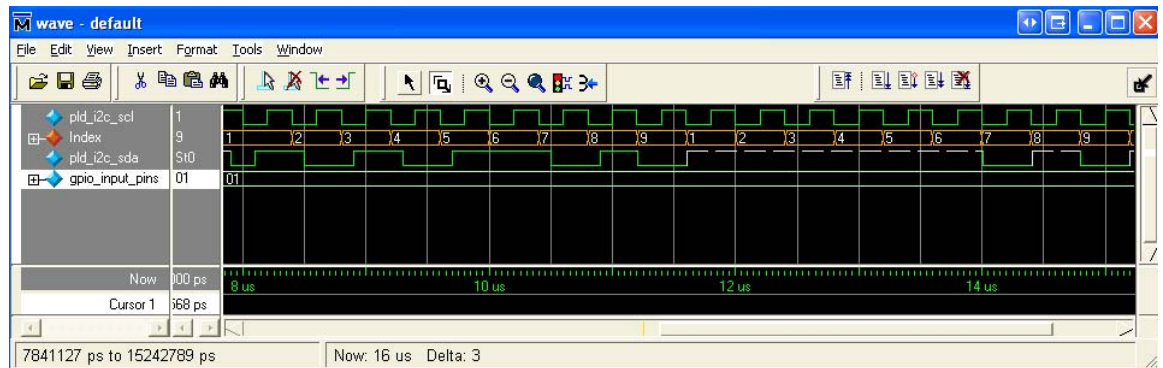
wave - default

File Edit View Insert Format Tools Window

pld_i2c_scl 1
Index 9
pld_i2c_sda St0
gpio_input_pins 01

1 2 3 4 5 6 7 8 9 1 2 3 4 5 6 7 8 9
01

Now 00 ps
Cursor 1 568 ps

8 us 10 us 12 us 14 us

7841127 ps to 15242789 ps
Now: 16 us Delta: 3